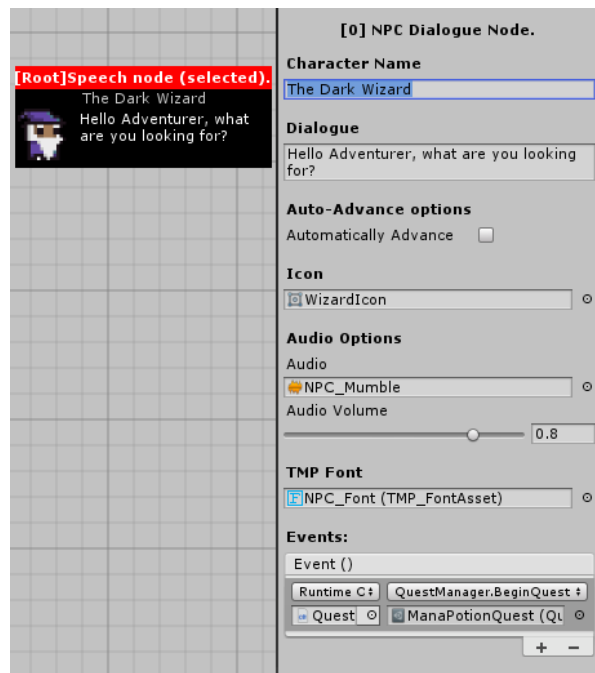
[Root]Speech node (selected).
The Dark Wizard
Hello Adventurer, what are you looking for?

[0] NPC Dialogue Node.

Character Name
The Dark Wizard

Dialogue
Hello Adventurer, what are you looking for?

Auto-Advance options
Automatically Advance

Icon
WizardIcon

Audio Options
Audio
NPC_Mumble
Audio Volume
0.8

TMP Font
NPC_Font (TMP_FontAsset)

Events:
Event ()
Runtime C
QuestManager.BeginQuest
Quest
ManaPotionQuest (Qu
+ −